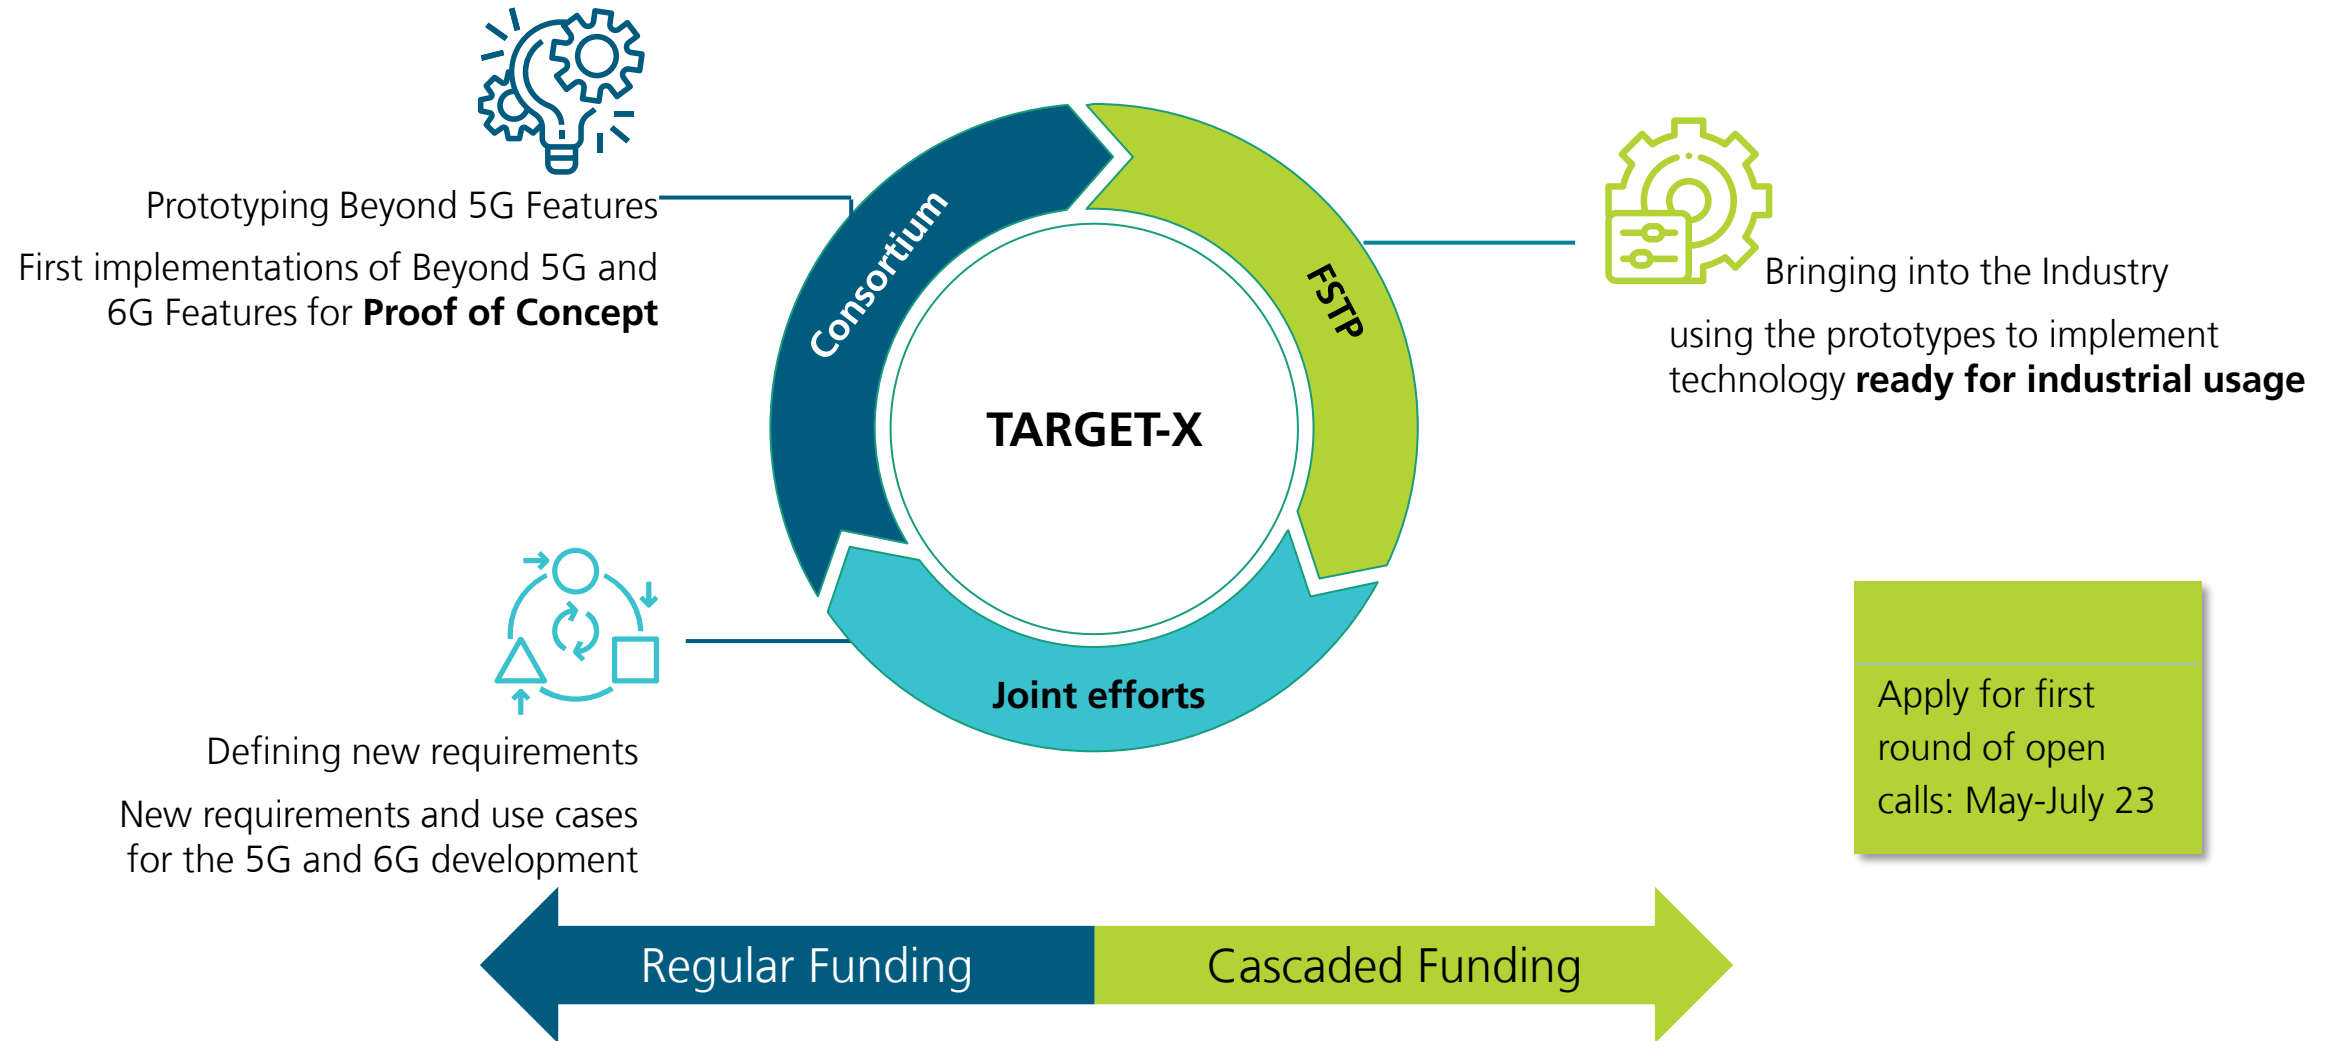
Prototyping Beyond 5G Features

First implementations of Beyond 5G and 6G Features for **Proof of Concept**

Consortium

FSTP

TARGET-X

Joint efforts

Bringing into the Industry

using the prototypes to implement technology **ready for industrial usage**

Defining new requirements

New requirements and use cases for the 5G and 6G development

Apply for first round of open calls: May-July 23

Regular Funding

Cascaded Funding